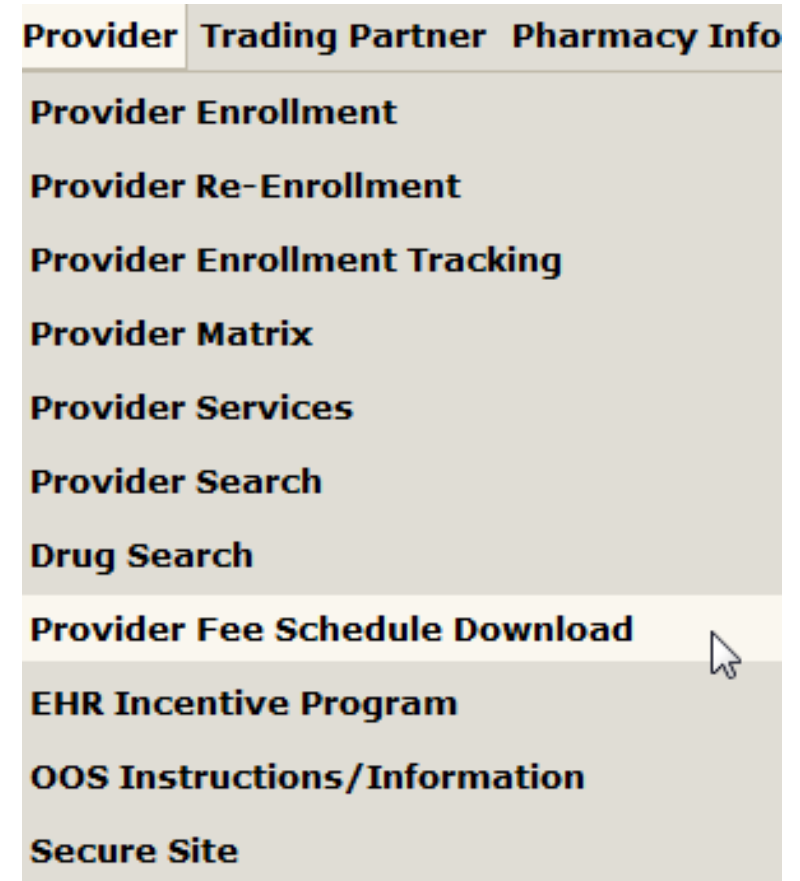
Provider Trading Partner Pharmacy Info

Provider Enrollment

Provider Re-Enrollment

Provider Enrollment Tracking

Provider Matrix

Provider Services

Provider Search

Drug Search

Provider Fee Schedule Download

EHR Incentive Program

OOS Instructions/Information

Secure Site